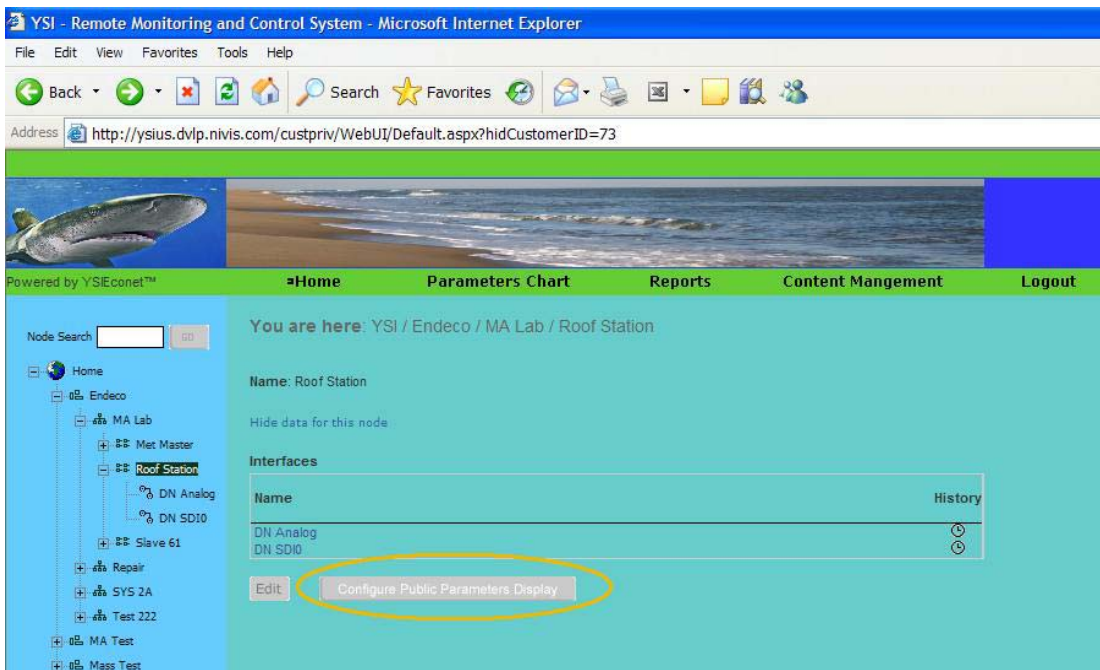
YSI - Remote Monitoring and Control System - Microsoft Internet Explorer

File Edit View Favorites Tools Help

Back Search Favorites

Address http://ysius.dvlp.nivis.com/custpriv/WebUI/Default.aspx?hidCustomerID=73

Powered by YSIEconet™

Home Parameters Chart Reports Content Mangement Logout

Node Search GO

Home
Endeco
MA Lab
Met Master
Roof Station
DN Analog
DN SDI0
Slave 61
Repair
SYS 2A
Test 222
MA Test
Mass Test

You are here: YSI / Endeco / MA Lab / Roof Station

Name: Roof Station

Hide data for this node

Interfaces

| Name | History |
|---|---|
| DN Analog | |
| DN SDI0 | |

Edit Configure Public Parameters Display